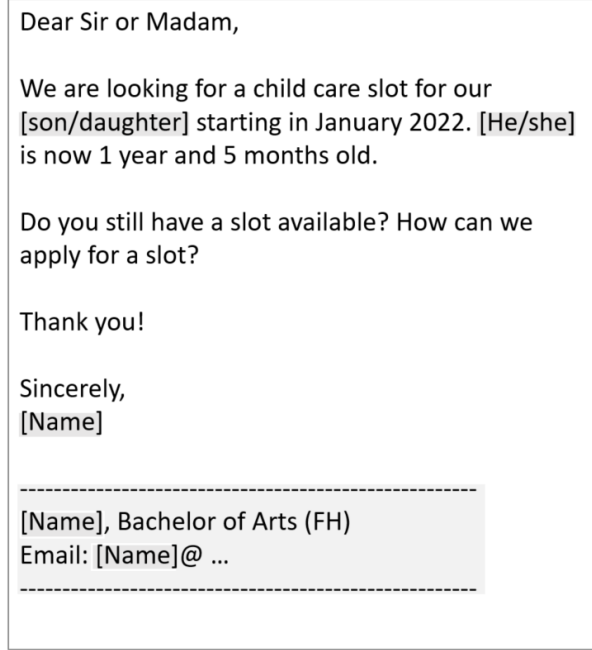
Dear Sir or Madam,

We are looking for a child care slot for our [son/daughter] starting in January 2022. [He/she] is now 1 year and 5 months old.

Do you still have a slot available? How can we apply for a slot?

Thank you!

Sincerely,
[Name]

-----------------------------------------------------
[Name], Bachelor of Arts (FH)
Email: [Name]@ ...
-----------------------------------------------------